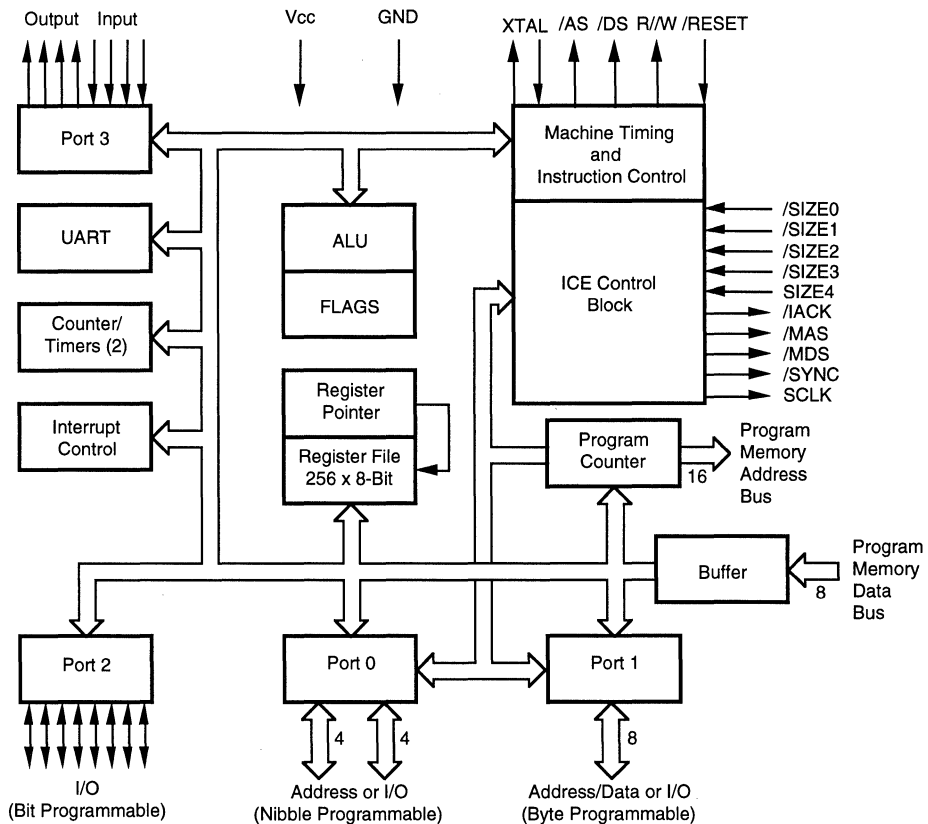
Output Input

Vcc

GND

XTAL /AS /DS R//W /RESET

Port 3

Machine Timing and Instruction Control

UART

ALU

FLAGS

/SIZE0
/SIZE1
/SIZE2
/SIZE3
SIZE4
/IACK
/MAS
/MDS
/SYNC
SCLK

ICE Control Block

Counter/ Timers (2)

Interrupt Control

Register Pointer

Register File 256 x 8-Bit

Program Counter

Program Memory Address Bus

16

Buffer

Program Memory Data Bus

8

Port 2

Port 0

Port 1

I/O (Bit Programmable)

4

4

Address or I/O (Nibble Programmable)

8

Address/Data or I/O (Byte Programmable)